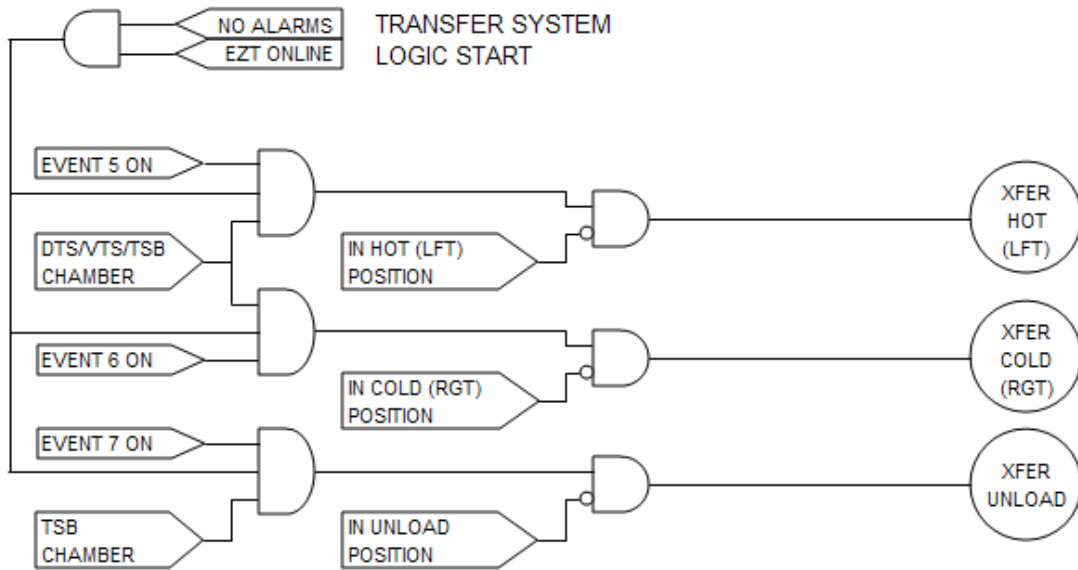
NO ALARMS
EZT ONLINE

TRANSFER SYSTEM
LOGIC START

EVENT 5 ON

DTS/VTS/TSB CHAMBER

IN HOT (LFT) POSITION

XFER HOT (LFT)

EVENT 6 ON

IN COLD (RGT) POSITION

XFER COLD (RGT)

EVENT 7 ON

TSB CHAMBER

IN UNLOAD POSITION

XFER UNLOAD